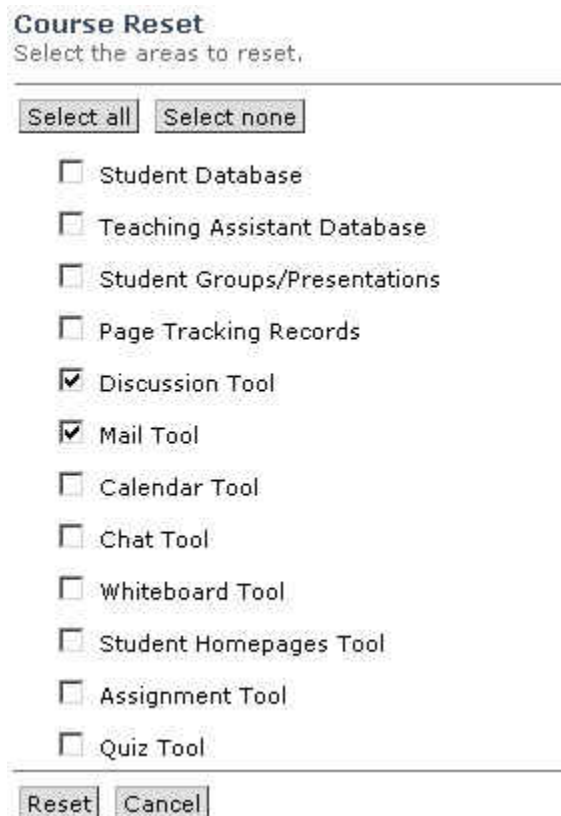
**Course Reset**
Select the areas to reset.

Select all | Select none

☐ Student Database
☐ Teaching Assistant Database
☐ Student Groups/Presentations
☐ Page Tracking Records
☑ Discussion Tool
☑ Mail Tool
☐ Calendar Tool
☐ Chat Tool
☐ Whiteboard Tool
☐ Student Homepages Tool
☐ Assignment Tool
☐ Quiz Tool

Reset | Cancel